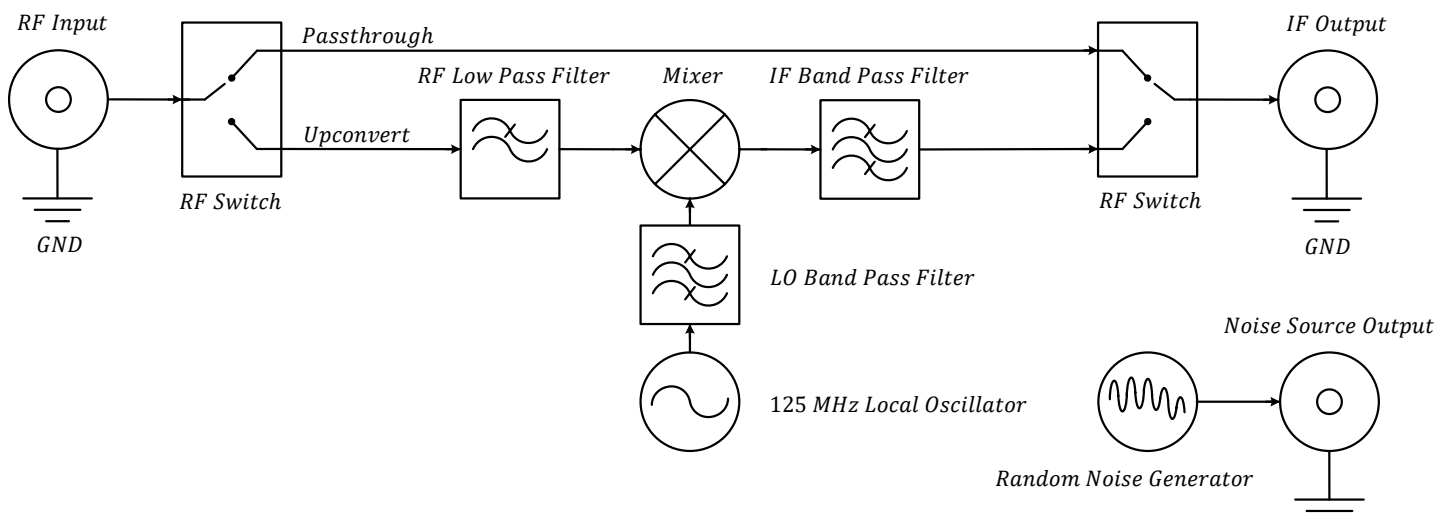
RF Input

Passthrough

IF Output

RF Low Pass Filter

Mixer

IF Band Pass Filter

Upconvert

RF Switch

RF Switch

GND

GND

LO Band Pass Filter

Noise Source Output

125 MHz Local Oscillator

Random Noise Generator